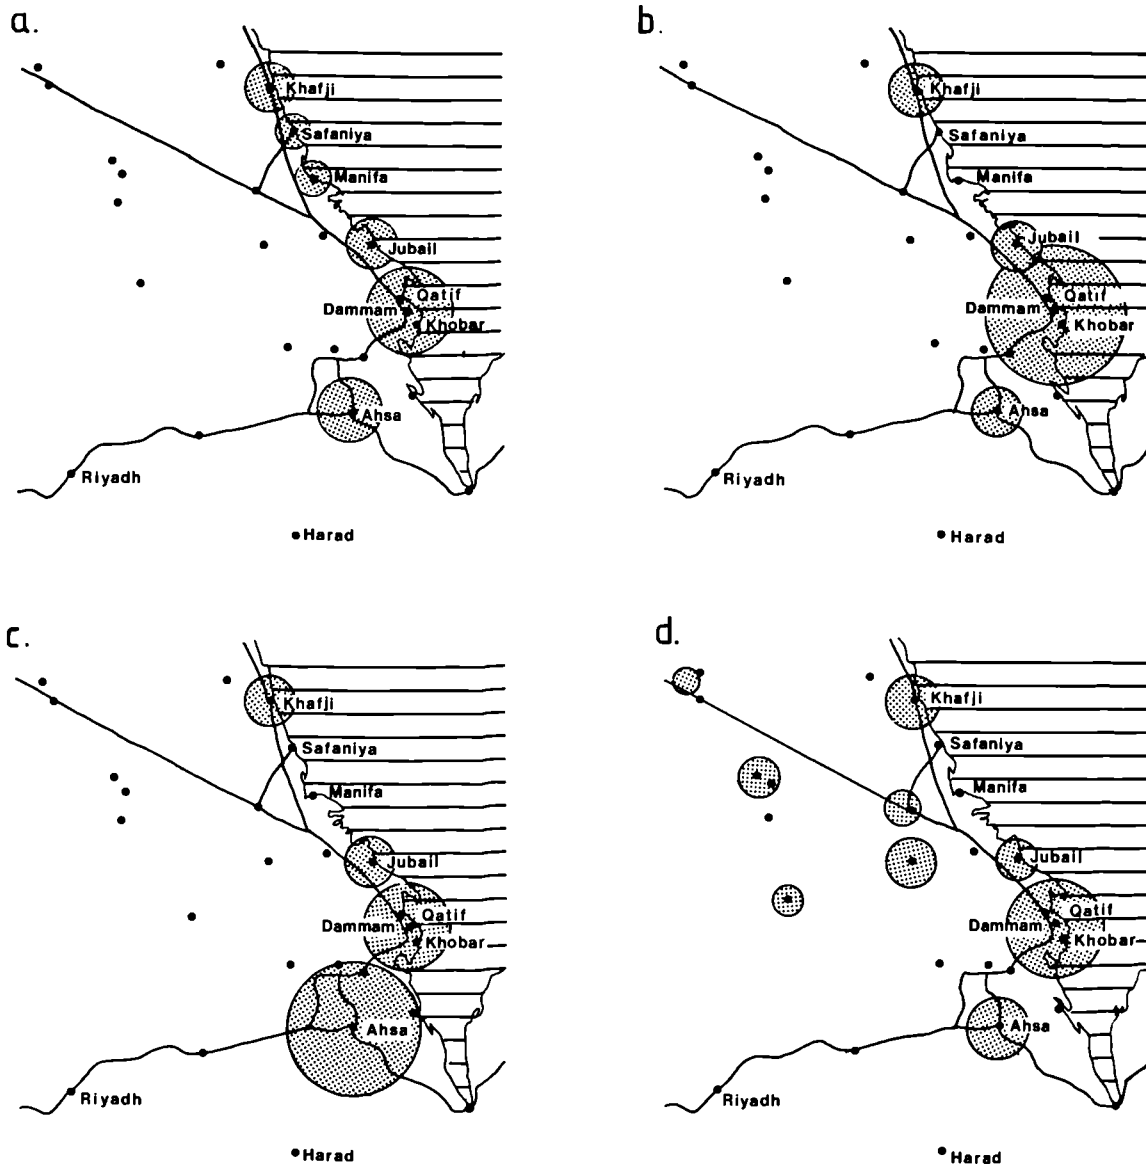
a.

Khafji
Safaniya
Manifa
Jubail
Qatif
Dammam
Khobar
Ahsa
Riyadh
Harad

b.

Khafji
Safaniya
Manifa
Jubail
Qatif
Dammam
Khobar
Ahsa
Riyadh
Harad

c.

Khafji
Safaniya
Manifa
Jubail
Qatif
Dammam
Khobar
Ahsa
Riyadh
Harad

d.

Khafji
Safaniya
Manifa
Jubail
Qatif
Dammam
Khobar
Ahsa
Riyadh
Harad